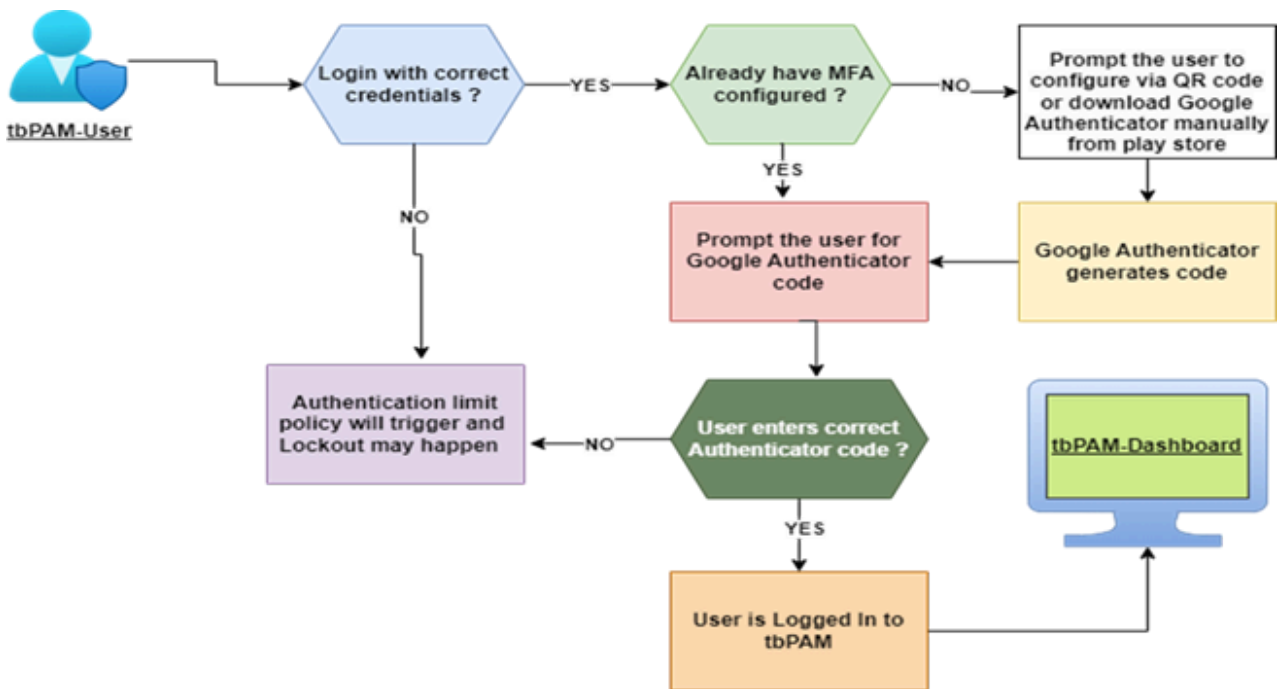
tbPAM-User

Login with correct credentials ?

YES

Already have MFA configured ?

NO

Prompt the user to configure via QR code or download Google Authenticator manually from play store

NO

YES

Prompt the user for Google Authenticator code

Google Authenticator generates code

Authentication limit policy will trigger and Lockout may happen

NO

User enters correct Authenticator code ?

tbPAM-Dashboard

YES

User is Logged In to tbPAM